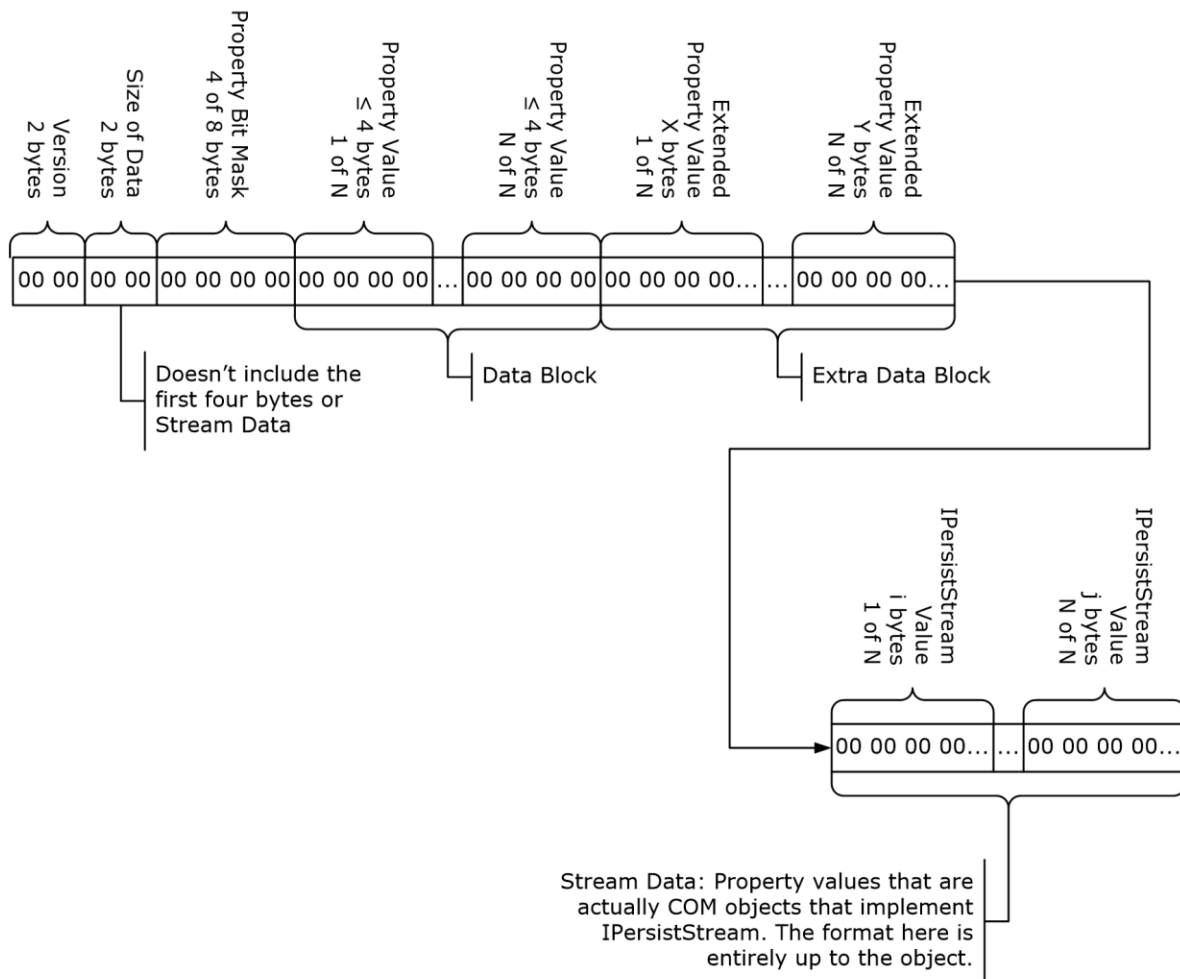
Version
2 bytes

Size of Data
2 bytes

Property Bit Mask
4 of 8 bytes

Property Value
≤ 4 bytes
1 of N

Property Value
≤ 4 bytes
N of N

Extended
Property Value
X bytes
1 of N

Extended
Property Value
Y bytes
N of N

| 00 00 | 00 00 | 00 00 00 00 | 00 00 00 00 | … | 00 00 00 00 | 00 00 00 00… | … | 00 00 00 00… |
|---|---|---|---|---|---|---|---|---|

Doesn't include the first four bytes or Stream Data

Data Block

Extra Data Block

IPersistStream
Value
i bytes
1 of N

IPersistStream
Value
j bytes
N of N

| 00 00 00 00… | … | 00 00 00 00… |
|---|---|---|

Stream Data: Property values that are actually COM objects that implement IPersistStream. The format here is entirely up to the object.